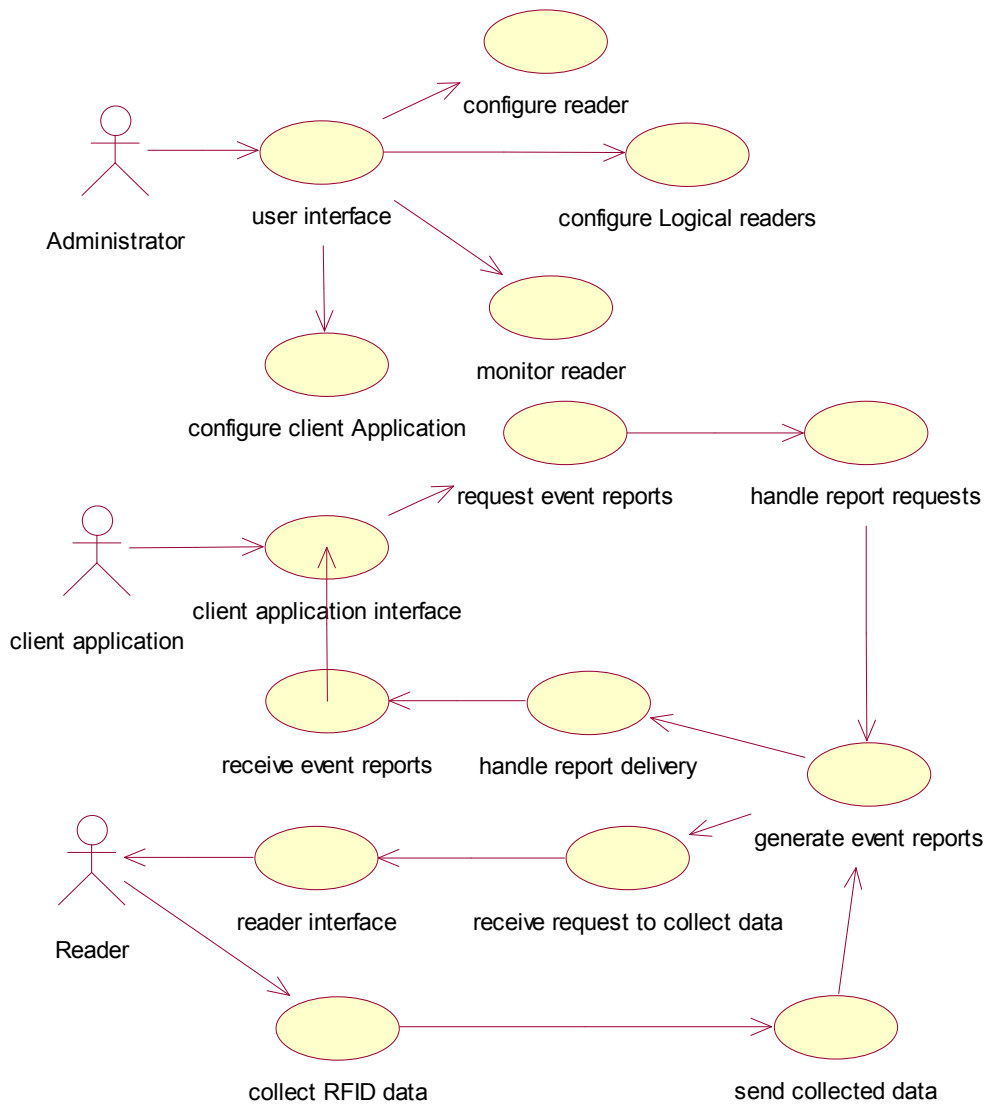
configure reader

Administrator

user interface

configure Logical readers

monitor reader

configure client Application

request event reports

handle report requests

client application

client application interface

receive event reports

handle report delivery

generate event reports

Reader

reader interface

receive request to collect data

collect RFID data

send collected data